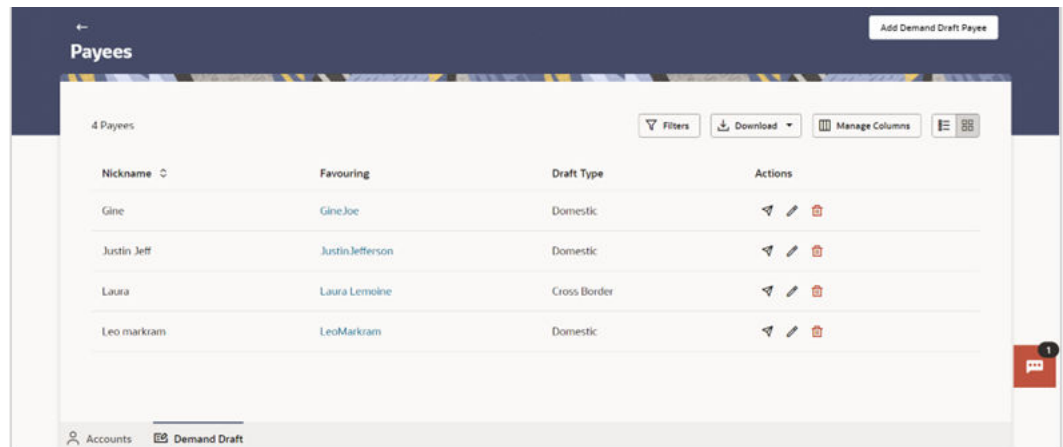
←
Payees

Add Demand Draft Payee

4 Payees

Filters

Download

Manage Columns

| Nickname | Favouring | Draft Type | Actions |
|---|---|---|---|
| Gine | GineJoe | Domestic | |
| Justin Jeff | JustinJefferson | Domestic | |
| Laura | Laura Lemoine | Cross Border | |
| Leo markram | LeoMarkram | Domestic | |

1

Accounts

Demand Draft